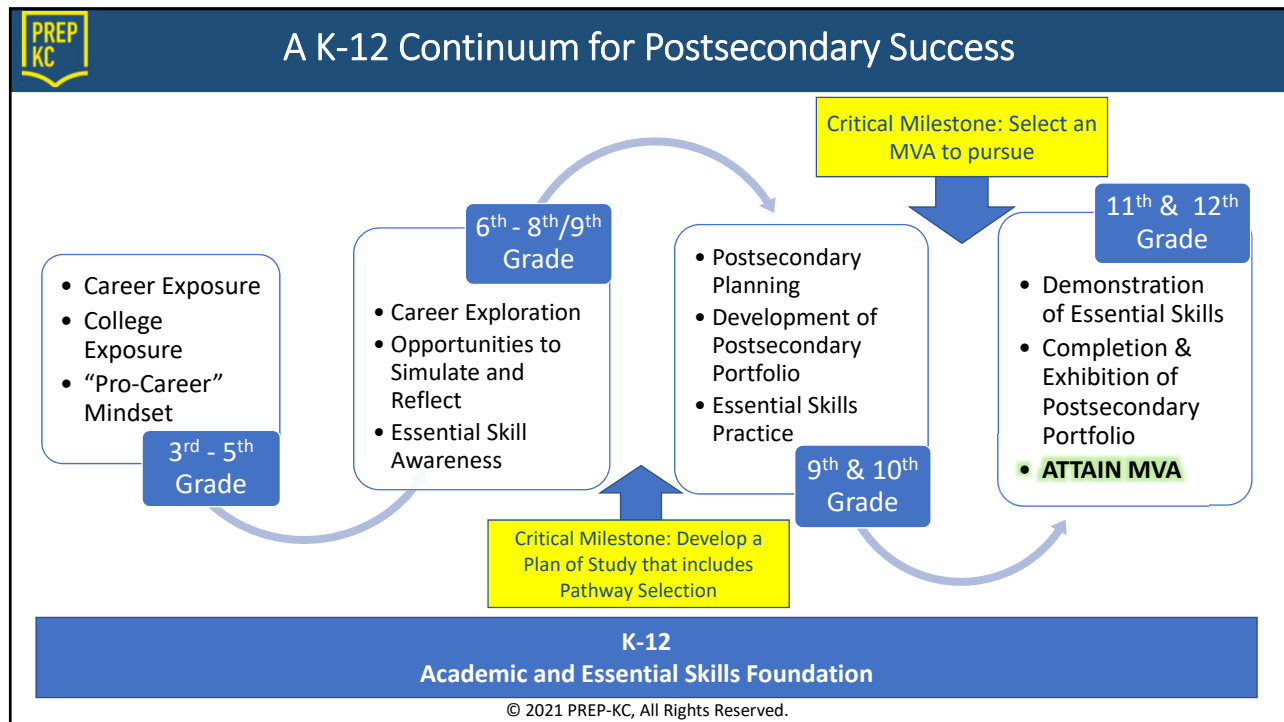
PREP KC

A K-12 Continuum for Postsecondary Success

Critical Milestone: Select an MVA to pursue

- Career Exposure
- College Exposure
- “Pro-Career” Mindset

$3^{rd}$ - $5^{th}$ Grade

$6^{th}$ - $8^{th}$/$9^{th}$ Grade

- Career Exploration
- Opportunities to Simulate and Reflect
- Essential Skill Awareness

- Postsecondary Planning
- Development of Postsecondary Portfolio
- Essential Skills Practice

$9^{th}$ & $10^{th}$ Grade

$11^{th}$ & $12^{th}$ Grade

- Demonstration of Essential Skills
- Completion & Exhibition of Postsecondary Portfolio
- ATTAIN MVA

Critical Milestone: Develop a Plan of Study that includes Pathway Selection

K-12
Academic and Essential Skills Foundation

© 2021 PREP-KC, All Rights Reserved.